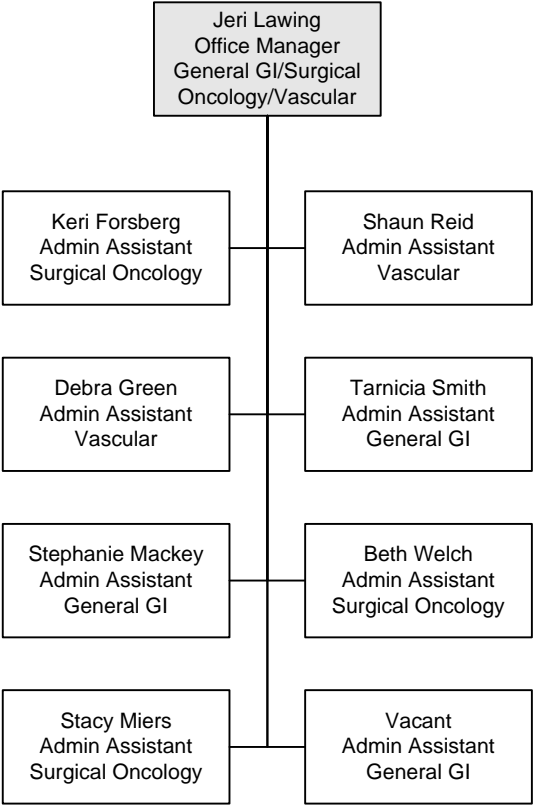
Jeri Lawing
Office Manager
General GI/Surgical Oncology/Vascular

Keri Forsberg
Admin Assistant
Surgical Oncology

Shaun Reid
Admin Assistant
Vascular

Debra Green
Admin Assistant
Vascular

Tarnicia Smith
Admin Assistant
General GI

Stephanie Mackey
Admin Assistant
General GI

Beth Welch
Admin Assistant
Surgical Oncology

Stacy Miers
Admin Assistant
Surgical Oncology

Vacant
Admin Assistant
General GI